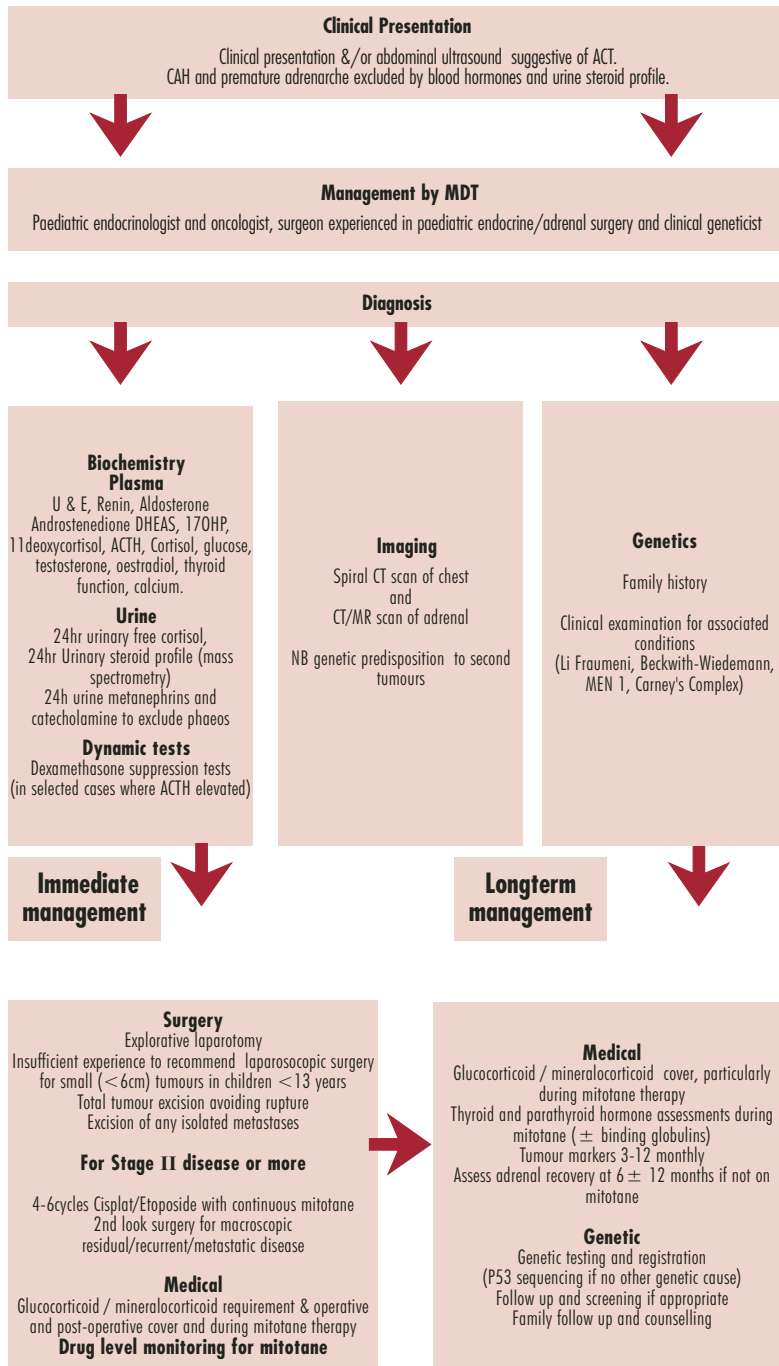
**Clinical Presentation**

Clinical presentation &/or abdominal ultrasound suggestive of ACT.
CAH and premature adrenarche excluded by blood hormones and urine steroid profile.

**Management by MDT**

Paediatric endocrinologist and oncologist, surgeon experienced in paediatric endocrine/adrenal surgery and clinical geneticist

**Diagnosis**

**Biochemistry**
**Plasma**
U & E, Renin, Aldosterone
Androstenedione DHEAS, 17OHP, 11deoxycortisol, ACTH, Cortisol, glucose, testosterone, oestradiol, thyroid function, calcium.

**Urine**
24hr urinary free cortisol,
24hr Urinary steroid profile (mass spectrometry)
24h urine metanephrins and catecholamine to exclude phaeos

**Dynamic tests**
Dexamethasone suppression tests (in selected cases where ACTH elevated)

**Imaging**
Spiral CT scan of chest
and
CT/MR scan of adrenal

NB genetic predisposition to second tumours

**Genetics**
Family history

Clinical examination for associated conditions
(Li Fraumeni, Beckwith-Wiedemann, MEN 1, Carney's Complex)

**Immediate management**

**Longterm management**

**Surgery**
Explorative laparotomy
Insufficient experience to recommend laparosocopic surgery for small ($<$6cm) tumours in children $<$13 years
Total tumour excision avoiding rupture
Excision of any isolated metastases

**For Stage II disease or more**

4-6cycles Cisplat/Etoposide with continuous mitotane
2nd look surgery for macroscopic residual/recurrent/metastatic disease

**Medical**
Glucocorticoid / mineralocorticoid requirement & operative and post-operative cover and during mitotane therapy
**Drug level monitoring for mitotane**

**Medical**
Glucocorticoid / mineralocorticoid cover, particularly during mitotane therapy
Thyroid and parathyroid hormone assessments during mitotane ($\pm$ binding globulins)
Tumour markers 3-12 monthly
Assess adrenal recovery at 6 $\pm$ 12 months if not on mitotane

**Genetic**
Genetic testing and registration
(P53 sequencing if no other genetic cause)
Follow up and screening if appropriate
Family follow up and counselling